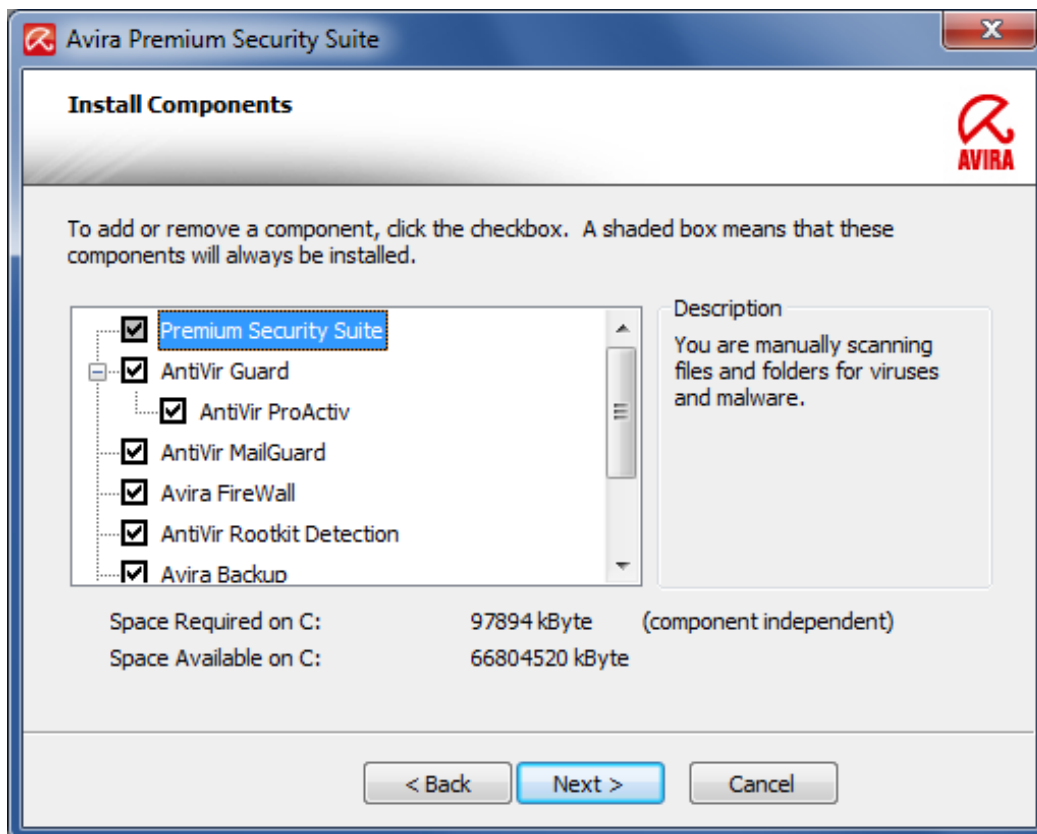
Avira Premium Security Suite

Install Components

AVIRA

To add or remove a component, click the checkbox. A shaded box means that these components will always be installed.

Premium Security Suite
AntiVir Guard
AntiVir ProActiv
AntiVir MailGuard
Avira FireWall
AntiVir Rootkit Detection
Avira Backup

Description
You are manually scanning files and folders for viruses and malware.

Space Required on C: 97894 kByte (component independent)
Space Available on C: 66804520 kByte

< Back
Next >
Cancel